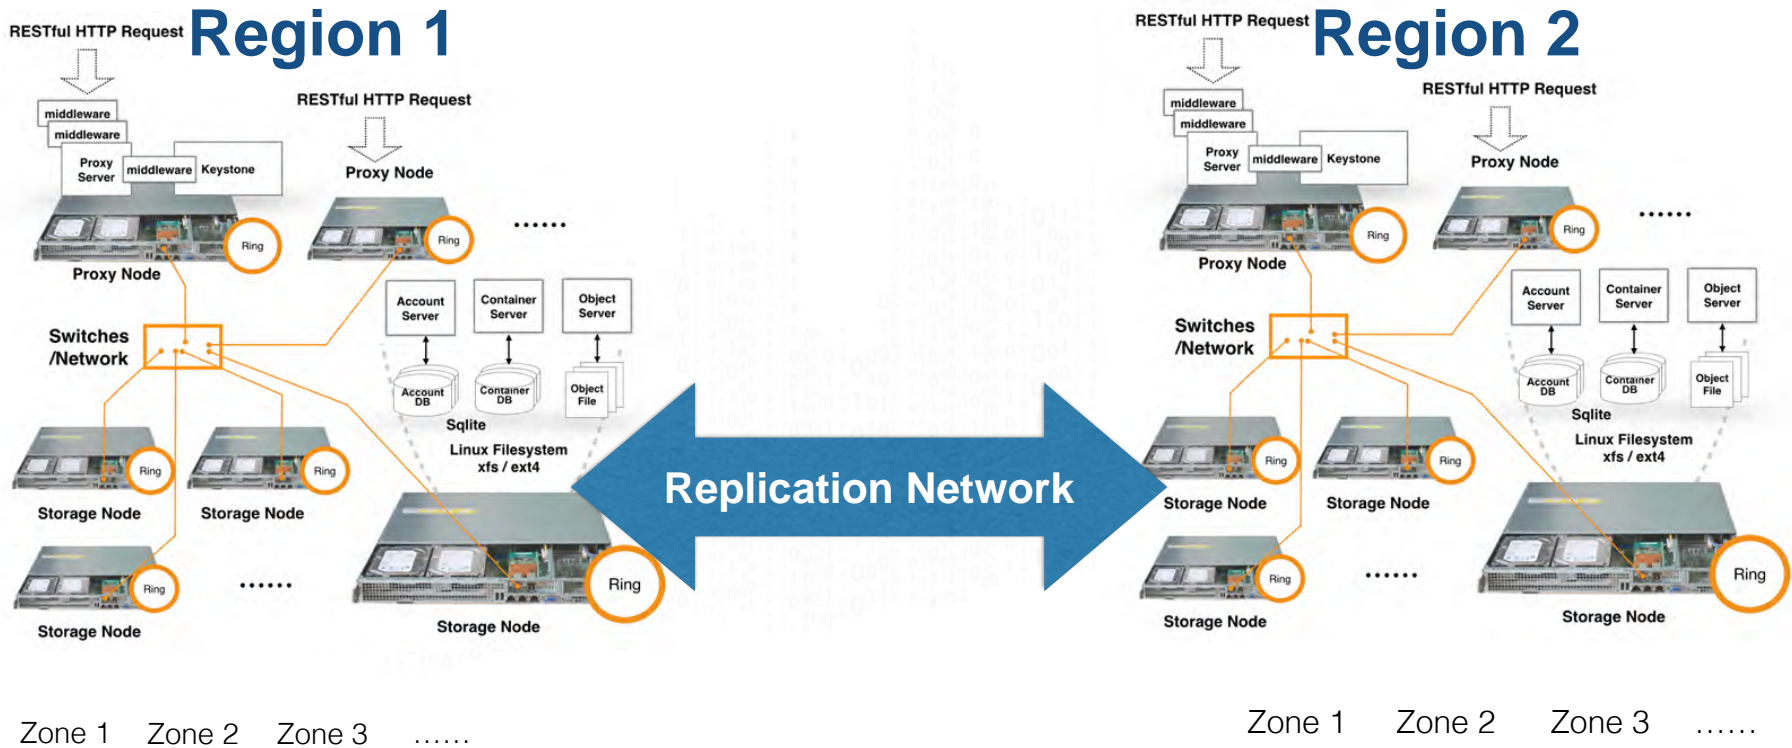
RESTful HTTP Request Region 1

middleware
middleware
Proxy Server middleware Keystone

RESTful HTTP Request
Proxy Node

Ring
Ring
......

Proxy Node

Switches /Network

Account Server
Container Server
Object Server

Account DB
Container DB
Object File

Sqlite
Linux Filesystem xfs / ext4

Ring Storage Node
Ring Storage Node
Ring Storage Node
......
Ring Storage Node

Replication Network

Zone 1 Zone 2 Zone 3 ......

RESTful HTTP Request Region 2

middleware
middleware
Proxy Server middleware Keystone

RESTful HTTP Request
Proxy Node

Ring
Ring
......

Proxy Node

Switches /Network

Account Server
Container Server
Object Server

Account DB
Container DB
Object File

Sqlite
Linux Filesystem xfs / ext4

Ring Storage Node
Ring Storage Node
Ring Storage Node
......
Ring Storage Node

Zone 1 Zone 2 Zone 3 ......